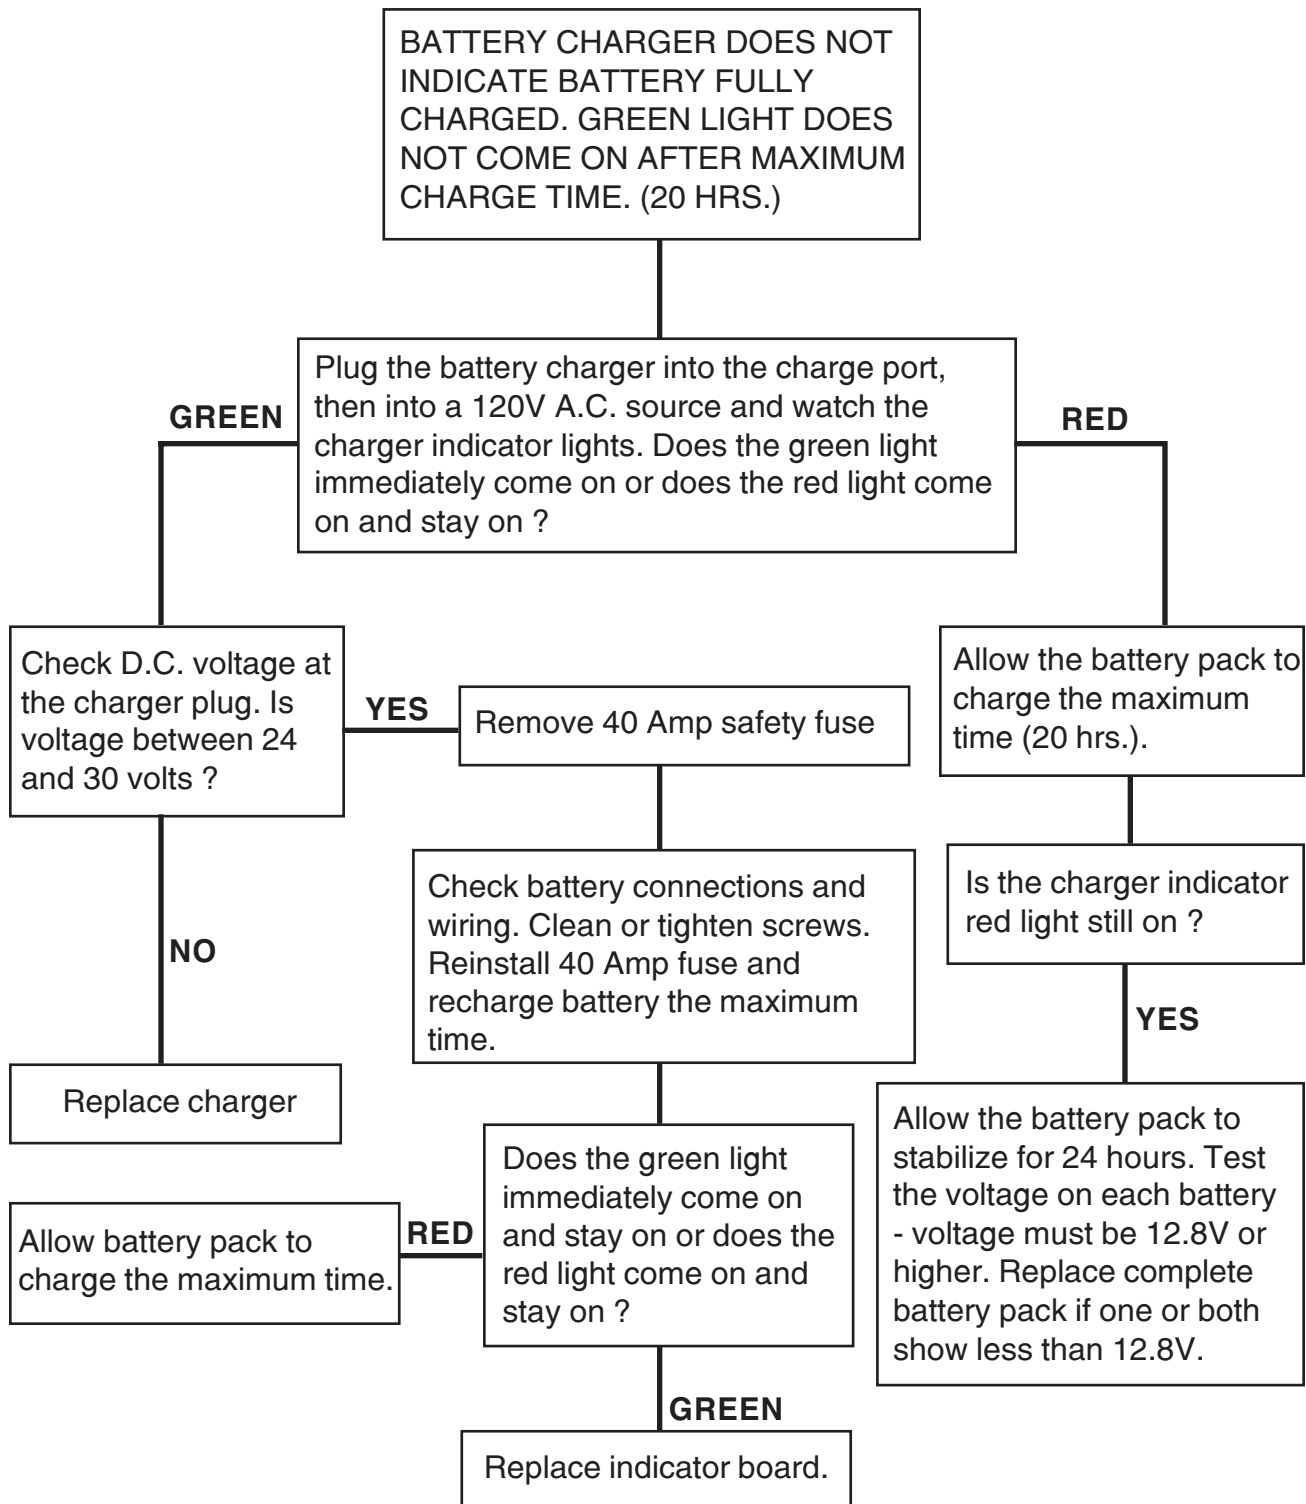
BATTERY CHARGER DOES NOT INDICATE BATTERY FULLY CHARGED. GREEN LIGHT DOES NOT COME ON AFTER MAXIMUM CHARGE TIME. (20 HRS.)

Plug the battery charger into the charge port, then into a 120V A.C. source and watch the charger indicator lights. Does the green light immediately come on or does the red light come on and stay on ?

GREEN

RED

Check D.C. voltage at the charger plug. Is voltage between 24 and 30 volts ?

YES

Remove 40 Amp safety fuse

NO

Replace charger

Check battery connections and wiring. Clean or tighten screws. Reinstall 40 Amp fuse and recharge battery the maximum time.

Does the green light immediately come on and stay on or does the red light come on and stay on ?

RED

Allow battery pack to charge the maximum time.

GREEN

Replace indicator board.

Allow the battery pack to charge the maximum time (20 hrs.).

Is the charger indicator red light still on ?

YES

Allow the battery pack to stabilize for 24 hours. Test the voltage on each battery - voltage must be 12.8V or higher. Replace complete battery pack if one or both show less than 12.8V.